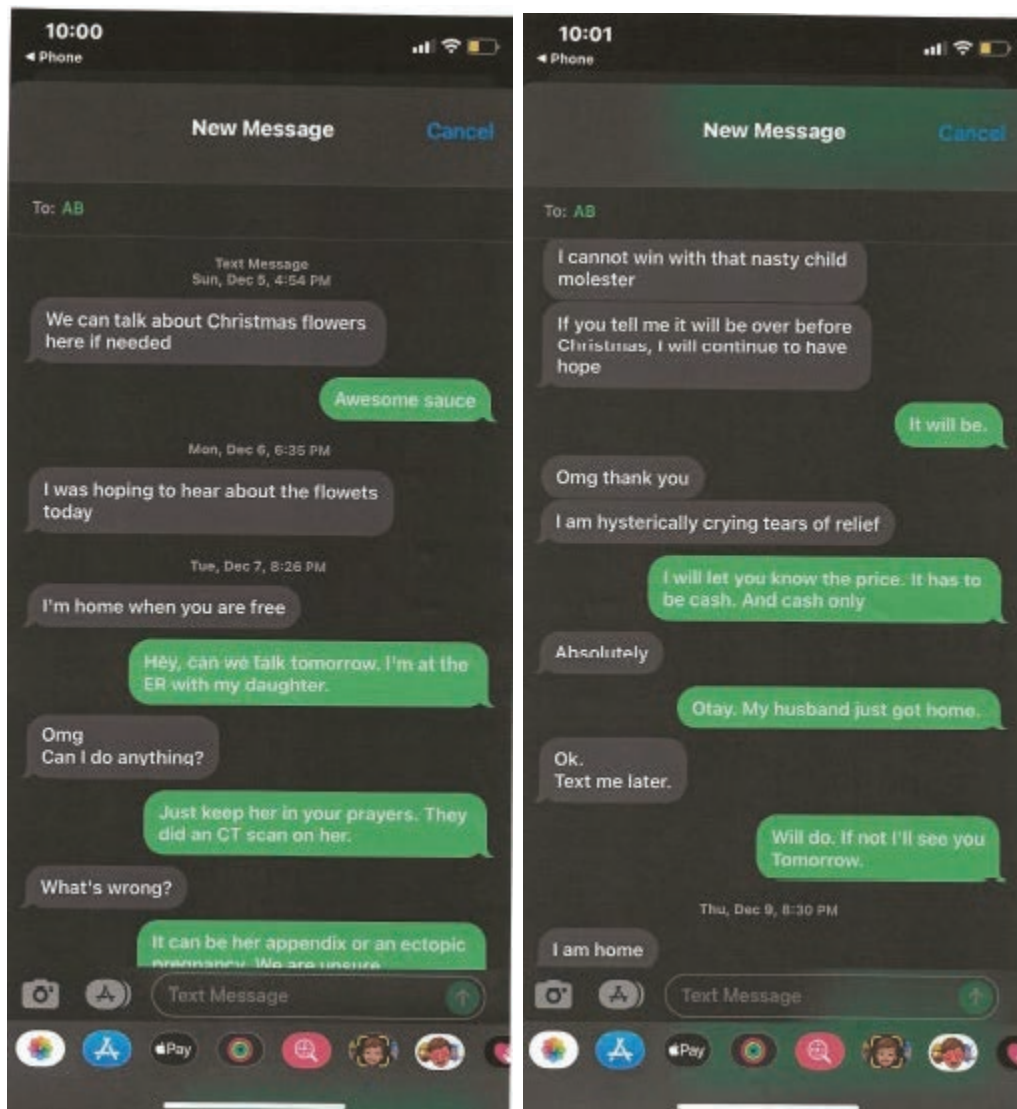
10:00
◂ Phone

New Message
Cancel

To: AB

Text Message
Sun, Dec 5, 4:54 PM

We can talk about Christmas flowers here if needed

Awesome sauce

Mon, Dec 6, 6:35 PM

I was hoping to hear about the flowets today

Tue, Dec 7, 8:26 PM

I'm home when you are free

Hey, can we talk tomorrow. I'm at the ER with my daughter.

Omg
Can I do anything?

Just keep her in your prayers. They did an CT scan on her.

What's wrong?

It can be her appendix or an ectopic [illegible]

Text Message

Pay

10:01
◂ Phone

New Message
Cancel

To: AB

I cannot win with that nasty child molester

If you tell me it will be over before Christmas, I will continue to have hope

It will be.

Omg thank you

I am hysterically crying tears of relief

I will let you know the price. It has to be cash. And cash only

Absolutely

Otay. My husband just got home.

Ok.
Text me later.

Will do. If not I'll see you Tomorrow.

Thu, Dec 9, 8:30 PM

I am home

Text Message

Pay